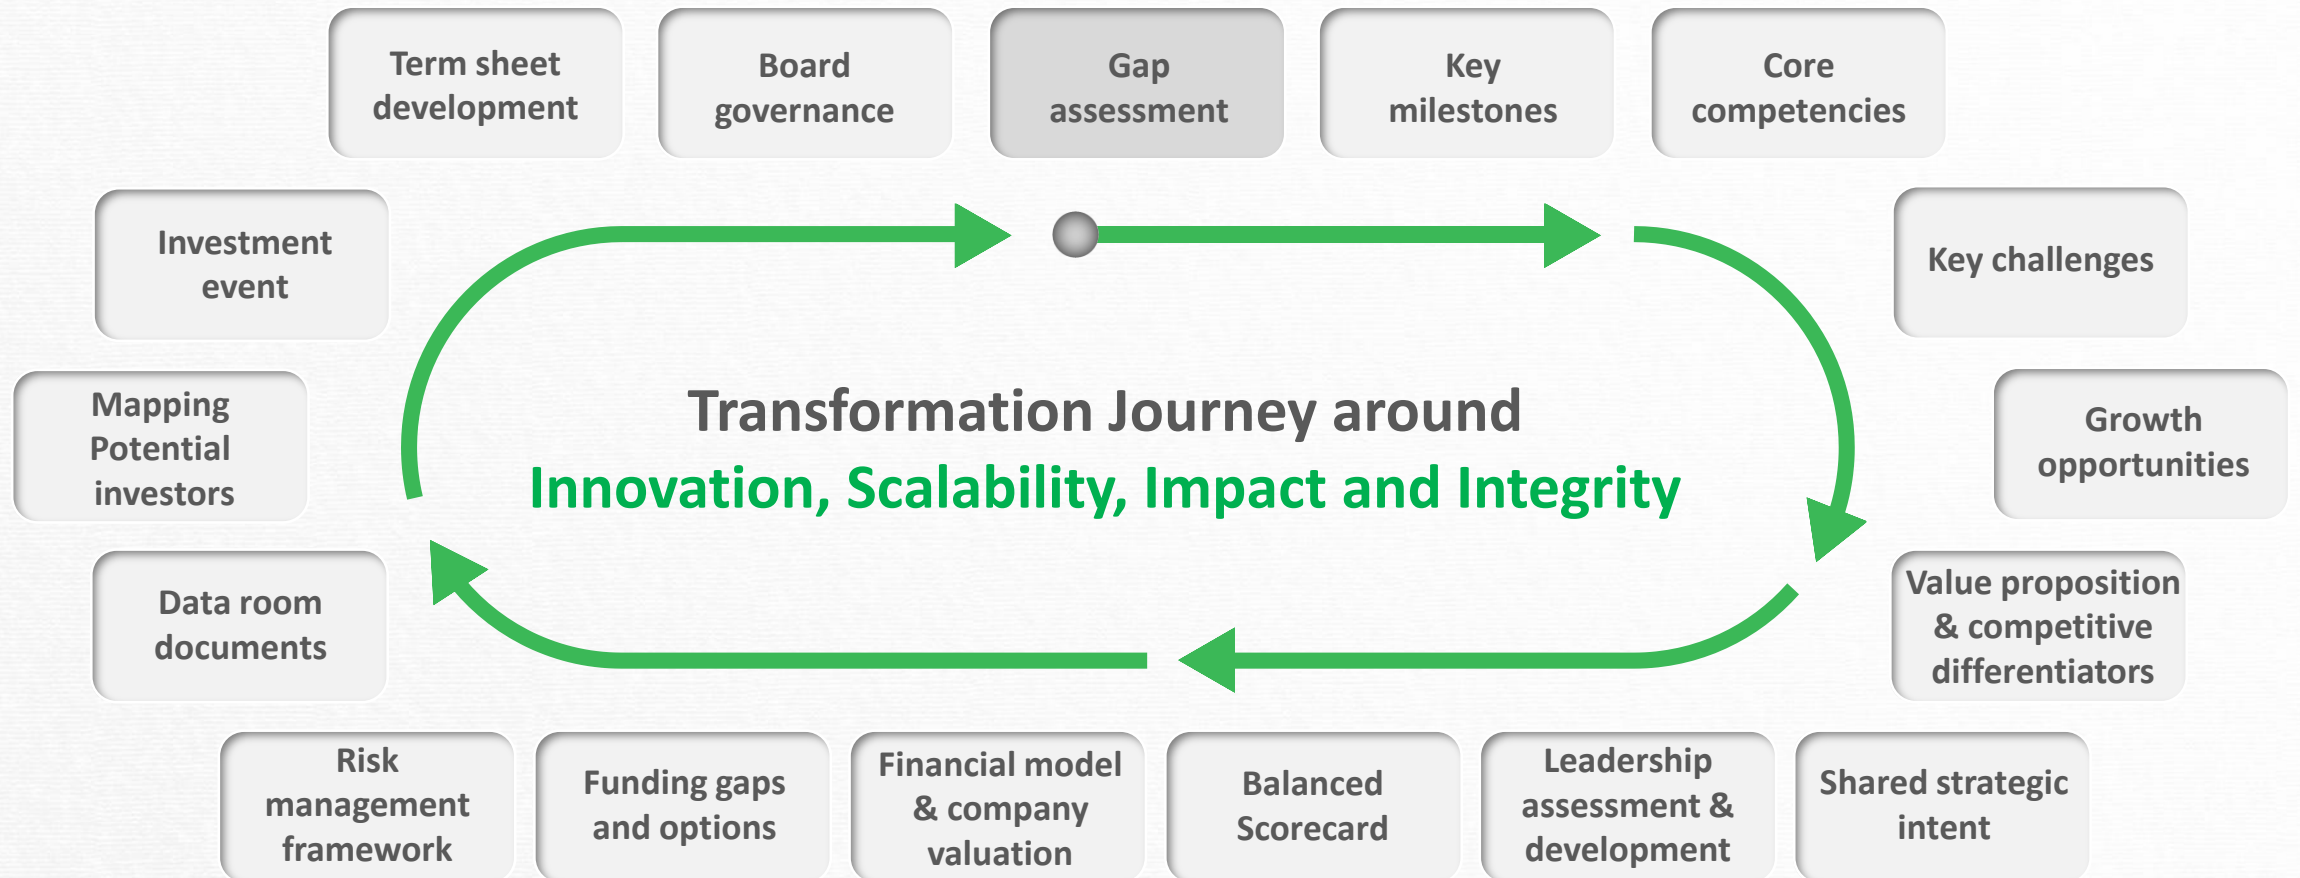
Term sheet development

Board governance

Gap assessment

Key milestones

Core competencies

Investment event

Key challenges

Mapping Potential investors

Transformation Journey around

Innovation, Scalability, Impact and Integrity

Growth opportunities

Data room documents

Value proposition & competitive differentiators

Risk management framework

Funding gaps and options

Financial model & company valuation

Balanced Scorecard

Leadership assessment & development

Shared strategic intent